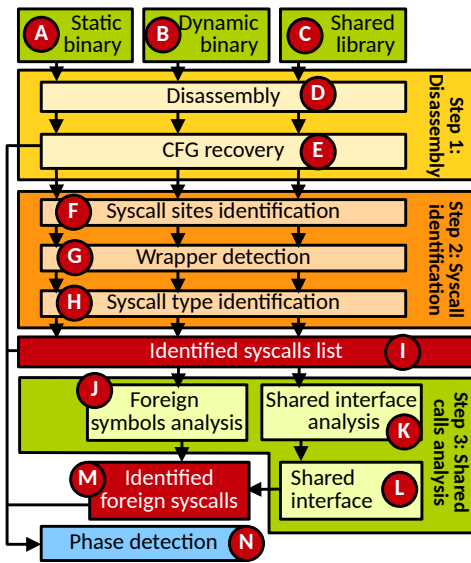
A Static binary

B Dynamic binary

C Shared library

Step 1: Disassembly

Disassembly D

CFG recovery E

Step 2: Syscall identification

F Syscall sites identification

G Wrapper detection

H Syscall type identification

Identified syscalls list I

Step 3: Shared calls analysis

J Foreign symbols analysis

Shared interface analysis K

M Identified foreign syscalls

Shared interface L

Phase detection N